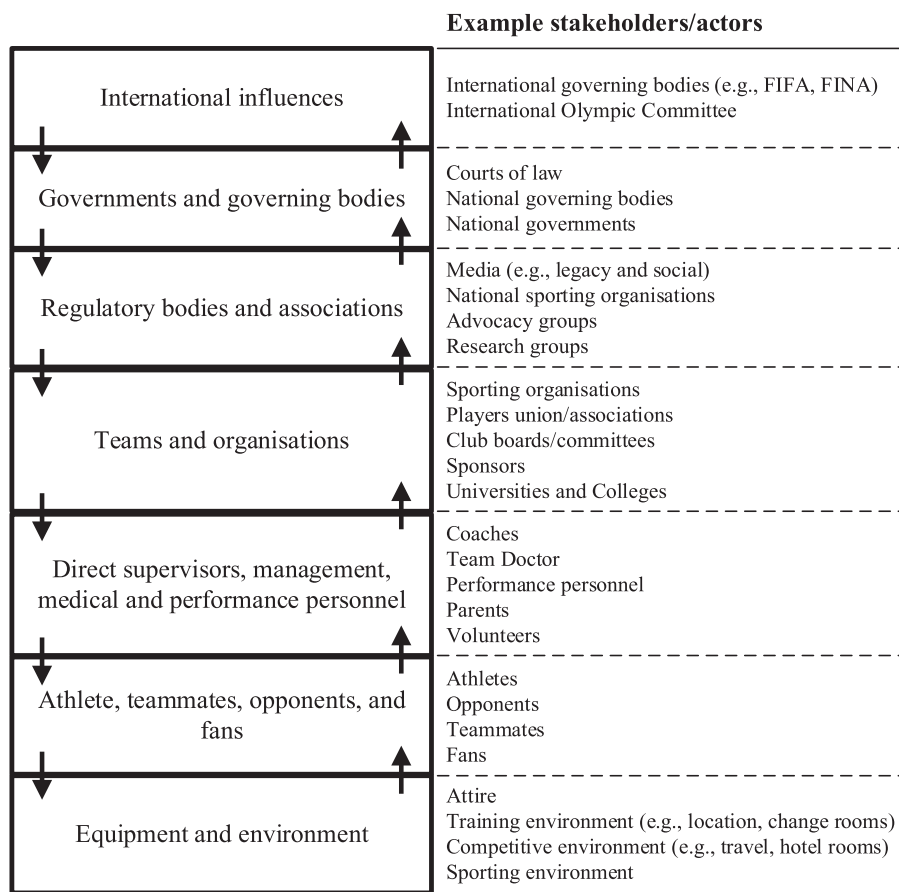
Example stakeholders/actors

International influences

International governing bodies (e.g., FIFA, FINA)
International Olympic Committee

Governments and governing bodies

Courts of law
National governing bodies
National governments

Regulatory bodies and associations

Media (e.g., legacy and social)
National sporting organisations
Advocacy groups
Research groups

Teams and organisations

Sporting organisations
Players union/associations
Club boards/committees
Sponsors
Universities and Colleges

Direct supervisors, management, medical and performance personnel

Coaches
Team Doctor
Performance personnel
Parents
Volunteers

Athlete, teammates, opponents, and fans

Athletes
Opponents
Teammates
Fans

Equipment and environment

Attire
Training environment (e.g., location, change rooms)
Competitive environment (e.g., travel, hotel rooms)
Sporting environment